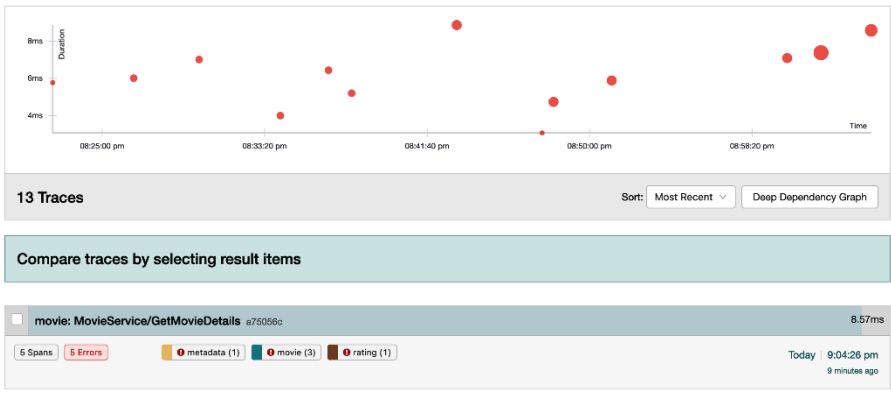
8ms
6ms
4ms
Duration
Time
08:25:00 pm
08:33:20 pm
08:41:40 pm
08:50:00 pm
08:58:20 pm

13 Traces

Sort: Most Recent

Deep Dependency Graph

Compare traces by selecting result items

movie: MovieService/GetMovieDetails a75056c

8.57ms

5 Spans
5 Errors
metadata (1)
movie (3)
rating (1)

Today | 9:04:26 pm
9 minutes ago